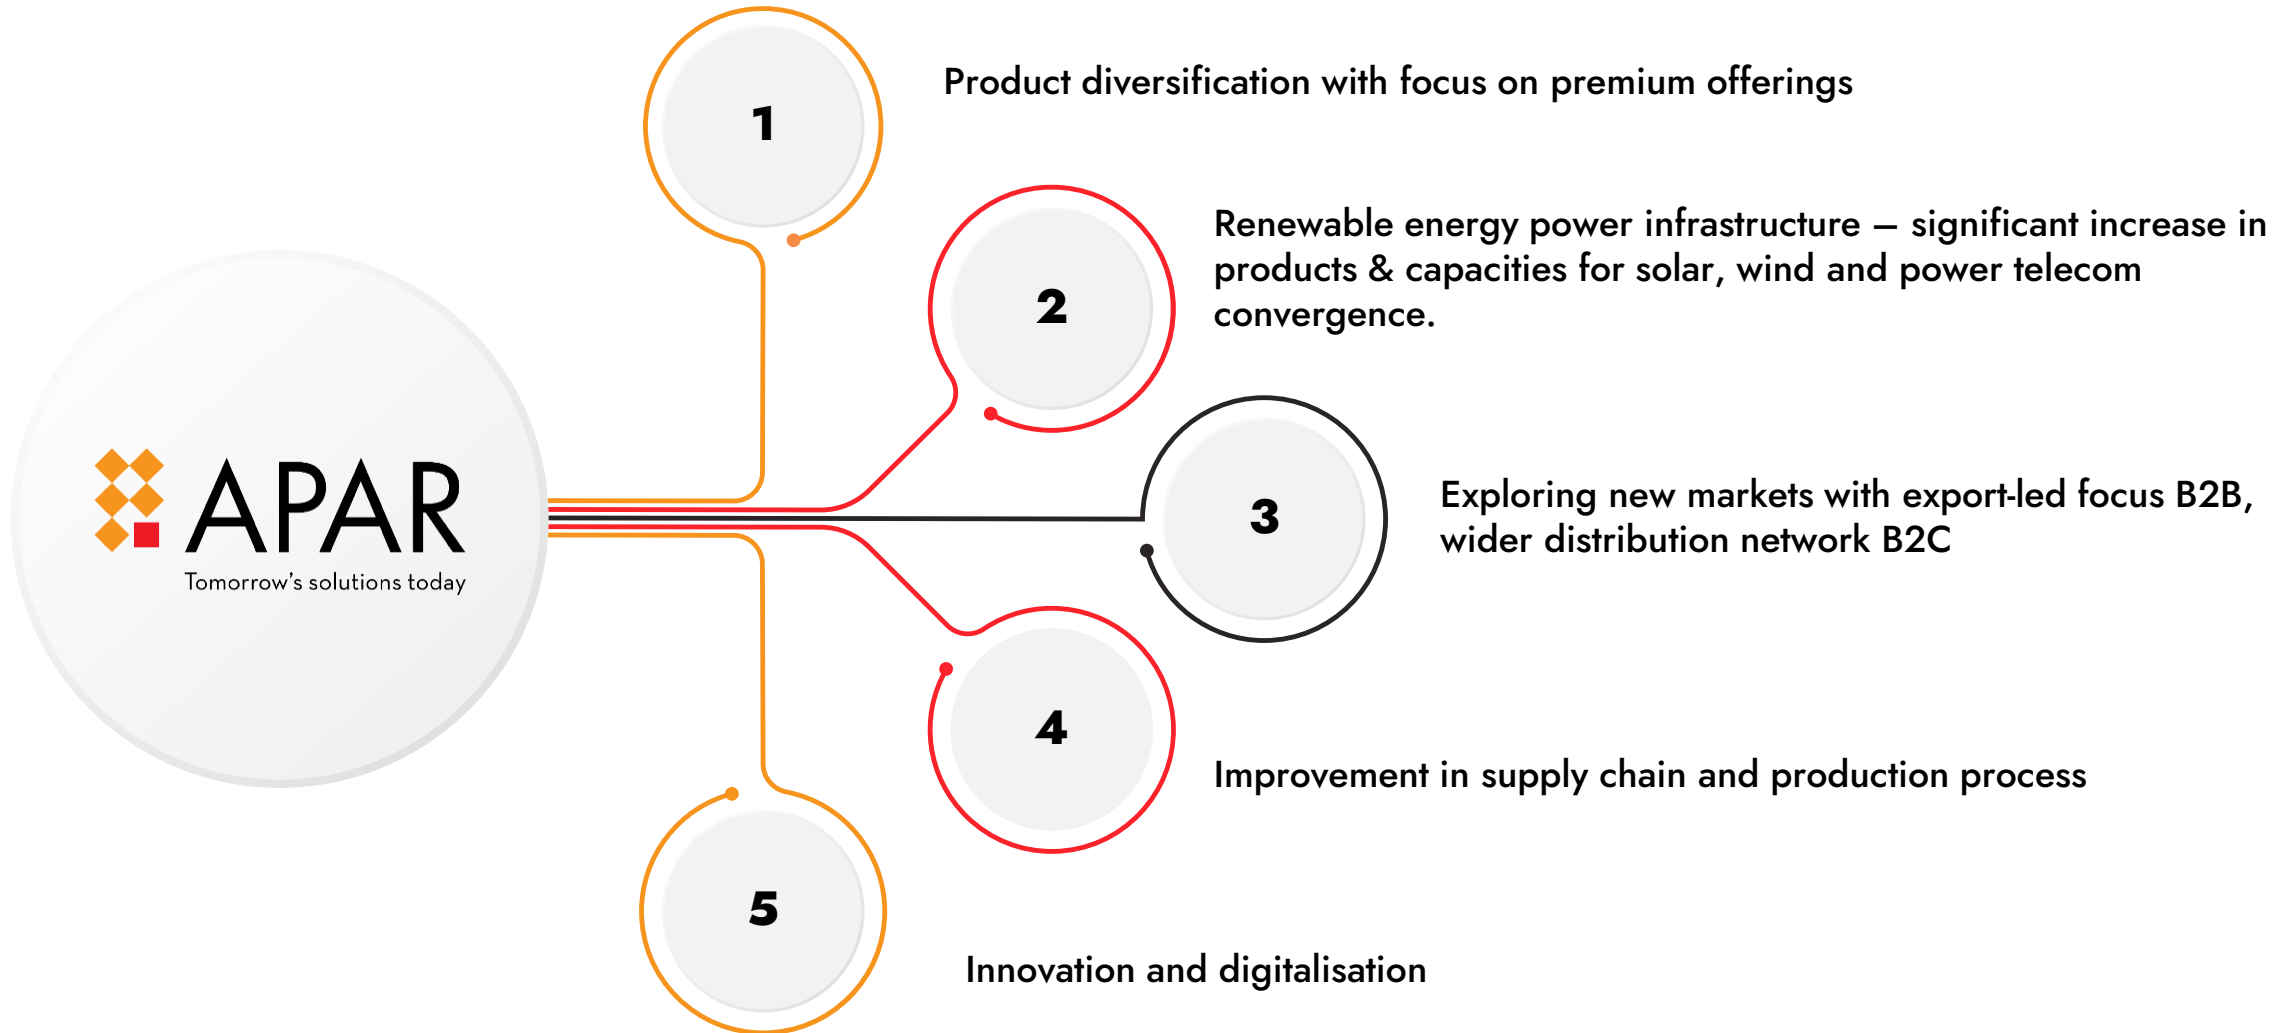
APAR
Tomorrow's solutions today

1
Product diversification with focus on premium offerings

2
Renewable energy power infrastructure – significant increase in products & capacities for solar, wind and power telecom convergence.

3
Exploring new markets with export-led focus B2B, wider distribution network B2C

4
Improvement in supply chain and production process

5
Innovation and digitalisation